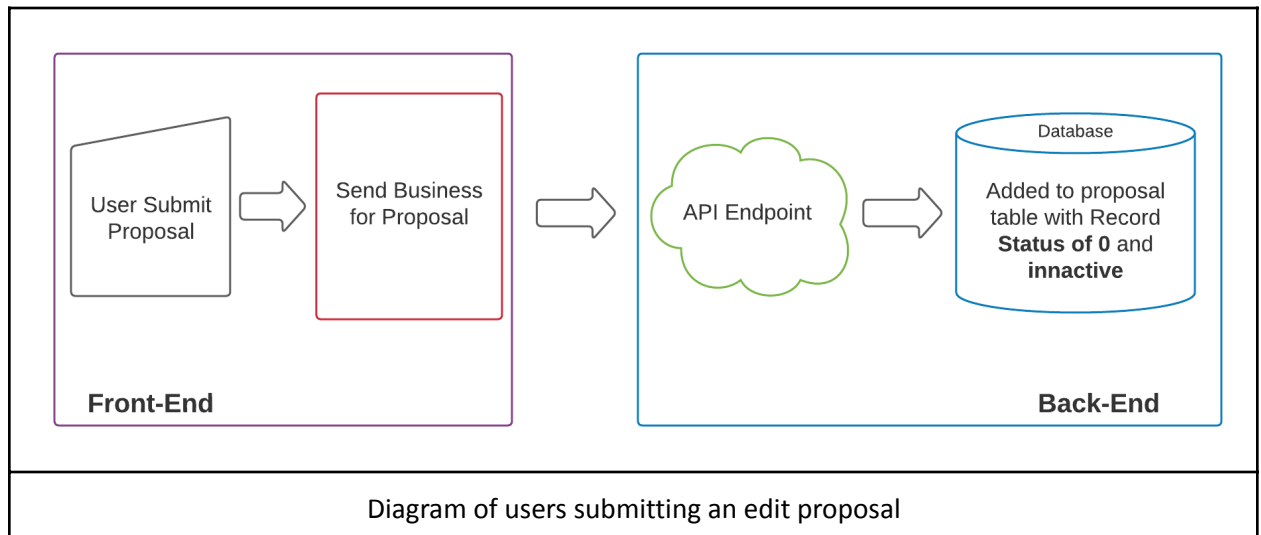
User Submit Proposal

Send Business for Proposal

Front-End

API Endpoint

Database

Added to proposal table with Record **Status of 0** and **innactive**

Back-End

Diagram of users submitting an edit proposal